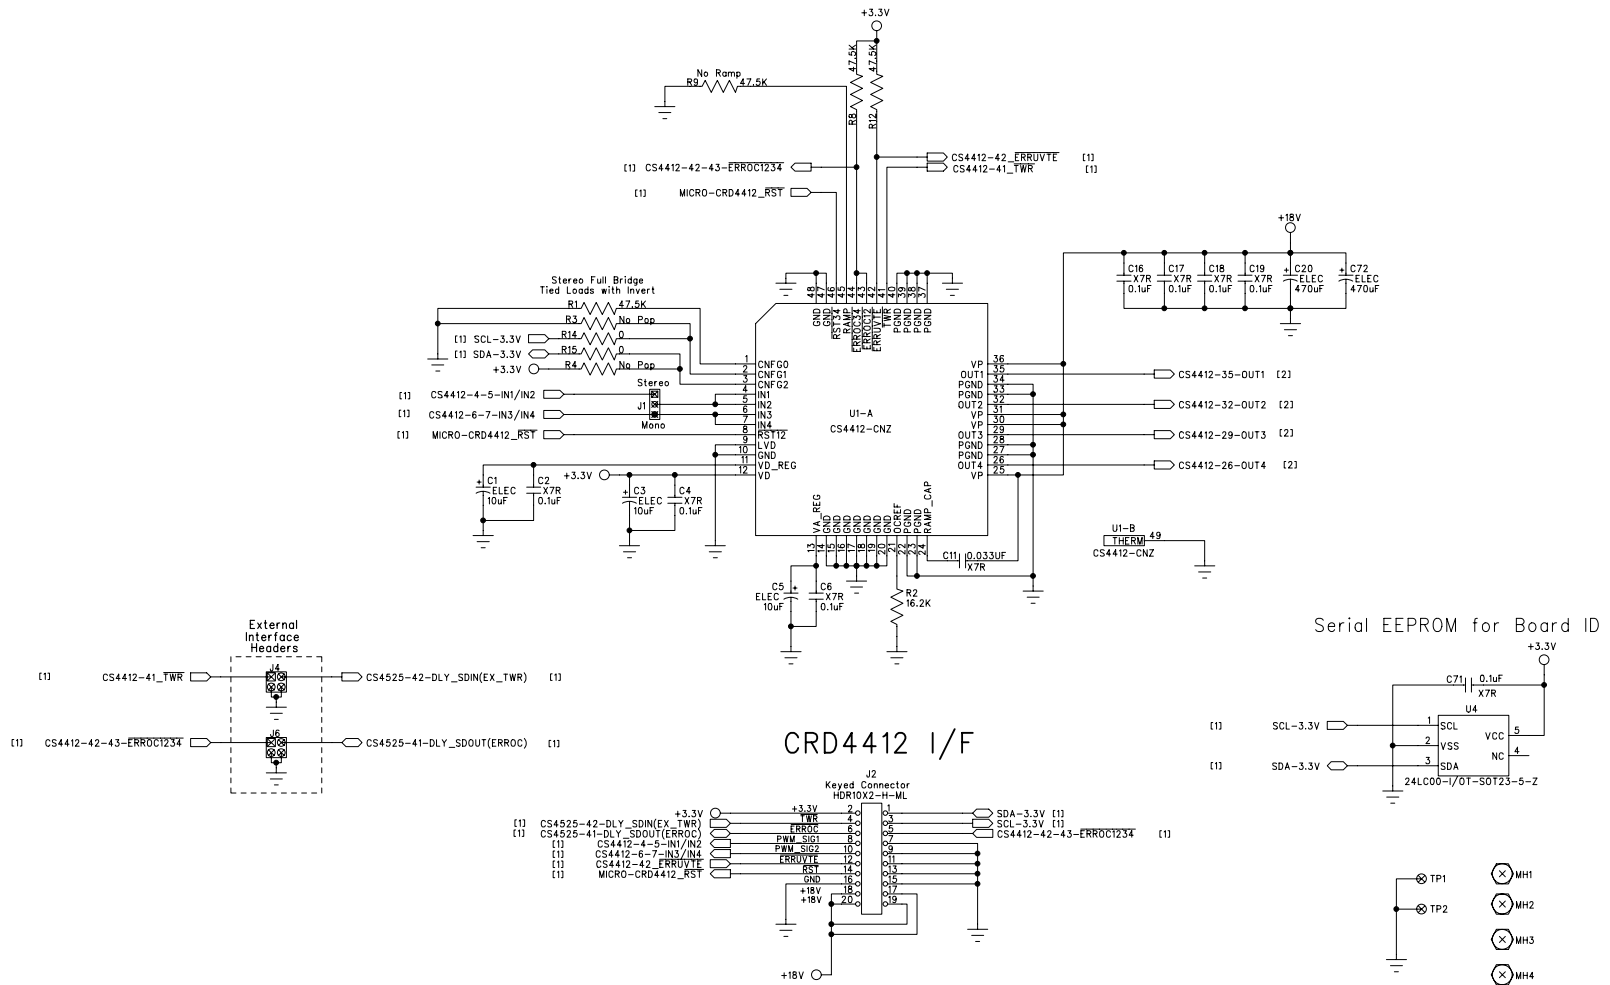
+3.3V

No Ramp
R9 47.5K
47.5K R8
47.5K R12

[1] CS4412-42-43-$\overline{ERROC1234}$
[1] MICRO-CRD4412_$\overline{RST}$
CS4412-42_$\overline{ERRUVTE}$ [1]
CS4412-41_$\overline{TWR}$ [1]

+18V
C16 X7R 0.1uF
C17 X7R 0.1uF
C18 X7R 0.1uF
C19 X7R 0.1uF
C20 ELEC 470uF
C72 ELEC 470uF

Stereo Full Bridge
Tied Loads with Invert
R1 47.5K
R3 No Pop
[1] SCL-3.3V R14 0
[1] SDA-3.3V R15 0
+3.3V R4 No Pop

48 47 46 45 44 43 42 41 40 39 38 37
GND GND RST34 RAMP ERROC34 ERROC12 ERRUVTE TWR PGND PGND PGND PGND

1 CNFG0
2 CNFG1
3 CNFG2
4 IN1
5 IN2
6 IN3
7 IN4
8 RST12
9 LVD
10 GND
11 VD_REG
12 VD

[1] CS4412-4-5-IN1/IN2
[1] CS4412-6-7-IN3/IN4
[1] MICRO-CRD4412_$\overline{RST}$
Stereo
J1
Mono

U1-A
CS4412-CNZ

VP 36
OUT1 35
PGND 34
PGND 33
OUT2 32
VP 31
VP 30
OUT3 29
PGND 28
PGND 27
OUT4 26
VP 25

CS4412-35-OUT1 [2]
CS4412-32-OUT2 [2]
CS4412-29-OUT3 [2]
CS4412-26-OUT4 [2]

C1 ELEC 10uF
C2 X7R 0.1uF
+3.3V
C3 ELEC 10uF
C4 X7R 0.1uF

VA_REG GND GND GND GND GND GND GND DCREF PGND PGND RAMP_CAP
13 14 15 16 17 18 19 20 21 22 23 24

C11 0.033UF X7R
C5 ELEC 10uF
C6 X7R 0.1uF
R2 16.2K

U1-B
THERM 49
CS4412-CNZ

Serial EEPROM for Board ID
+3.3V
C71 0.1uF X7R
U4
[1] SCL-3.3V 1 SCL
2 VSS
[1] SDA-3.3V 3 SDA
5 VCC
4 NC
24LC00-I/OT-SOT23-5-Z

External
Interface
Headers
[1] CS4412-41_$\overline{TWR}$
J4
CS4525-42-DLY_SDIN(EX_TWR) [1]
[1] CS4412-42-43-$\overline{ERROC1234}$
J6
CS4525-41-DLY_SDOUT(ERROC) [1]

CRD4412 I/F

J2
Keyed Connector
HDR10X2-H-ML
+3.3V
[1] CS4525-42-DLY_SDIN(EX_TWR)
[1] CS4525-41-DLY_SDOUT(ERROC)
[1] CS4412-4-5-IN1/IN2
[1] CS4412-6-7-IN3/IN4
[1] CS4412-42_$\overline{ERRUVTE}$
[1] MICRO-CRD4412_$\overline{RST}$
+3.3V 2
$\overline{TWR}$ 4
$\overline{ERROC}$ 6
PWM_SIG1 8
PWM_SIG2 10
$\overline{ERRUVTE}$ 12
$\overline{RST}$ 14
GND 16
+18V 18
+18V 20
1 3 5 7 9 11 13 15 17 19
SDA-3.3V [1]
SCL-3.3V [1]
CS4412-42-43-$\overline{ERROC1234}$ [1]
+18V

TP1
TP2
MH1
MH2
MH3
MH4